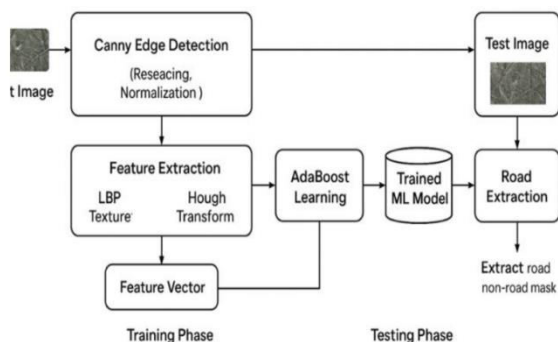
t Image

Canny Edge Detection

(Reseacing, Normalization )

Test Image

Feature Extraction

LBP Texture

Hough Transform

AdaBoost Learning

Trained ML Model

Road Extraction

Feature Vector

Extract road non-road mask

Training Phase

Testing Phase